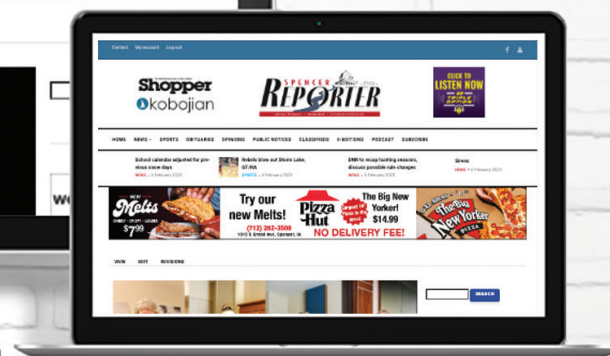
Contact My account Log out

Shopper
kobojian

SPENCER
REPORTER

CLICK TO
LISTEN NOW

HOME NEWS SPORTS OBITUARIES OPINIONS PUBLIC NOTICES CLASSIFIEDS E-EDITIONS PODCAST SUBSCRIBE

School calendar adjusted for previous snow days
NEWS • 6 February 2023

Rebels blow out Storm Lake, 67-46
SPORTS • 6 February 2023

DNR to recap hunting seasons, discuss possible rule changes
NEWS • 6 February 2023

Sirens
NEWS • 6 February 2023

NEW
Melts
$7.99

Try our new Melts!
(712) 262-3500
1015 S Grand Ave, Spencer, IA

Pizza Hut

The Big New Yorker!
$14.99
NO DELIVERY FEE!

The Big New Yorker
PIZZA

VIEW EDIT REVISIONS

SEARCH